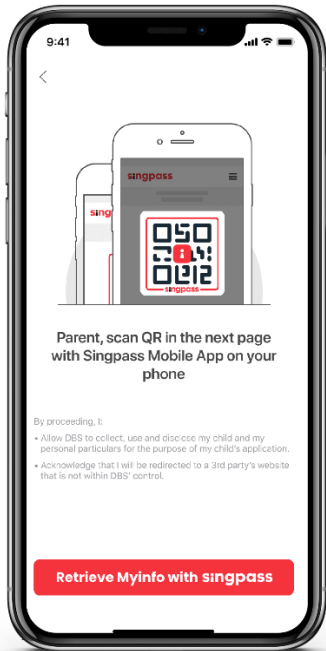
9:41

<

singpass

singpass

singpass

Parent, scan QR in the next page with Singpass Mobile App on your phone

By proceeding, I:

• Allow DBS to collect, use and disclose my child and my personal particulars for the purpose of my child's application.

• Acknowledge that I will be redirected to a 3rd party's website that is not within DBS' control.

Retrieve Myinfo with singpass